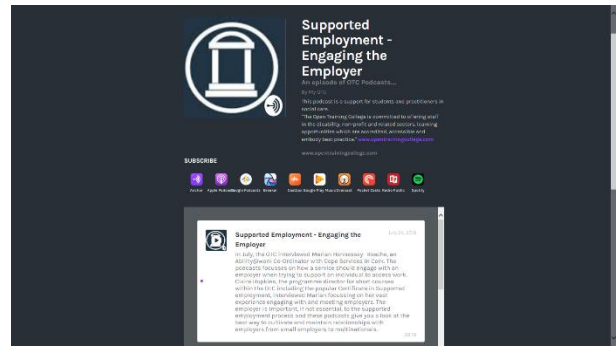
Supported Employment - Engaging the Employer

An episode of OTC Podcasts...

By My OTC

This podcast is a support for students and practitioners in social care.

"The Open Training College is committed to offering staff in the disability, non-profit and related sectors, learning opportunities which are accredited, accessible and embody best practice." www.opentrainingcollege.com

www.opentrainingcollege.com

SUBSCRIBE

Anchor Apple Podcasts Google Podcasts Breaker Castbox Google Play Music Overcast Pocket Casts Radio Public Spotify

Supported Employment - Engaging the Employer

July 24, 2019

In July, the OTC interviewed Marian Hennessey - Roache, an Ability@work Co-Ordinator with Cope Services in Cork. This podcasts focusses on how a service should engage with an employer when trying to support an individual to access work. Claire Hopkins, the programme director for short courses within the OTC including the popular Certificate in Supported employment, interviewed Marian focussing on her vast experience engaging with and meeting employers. The employer is important, if not essential, to the supported employment process and these podcasts give you a look at the best way to cultivate and maintain relationships with employers from small employers to multinationals.

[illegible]